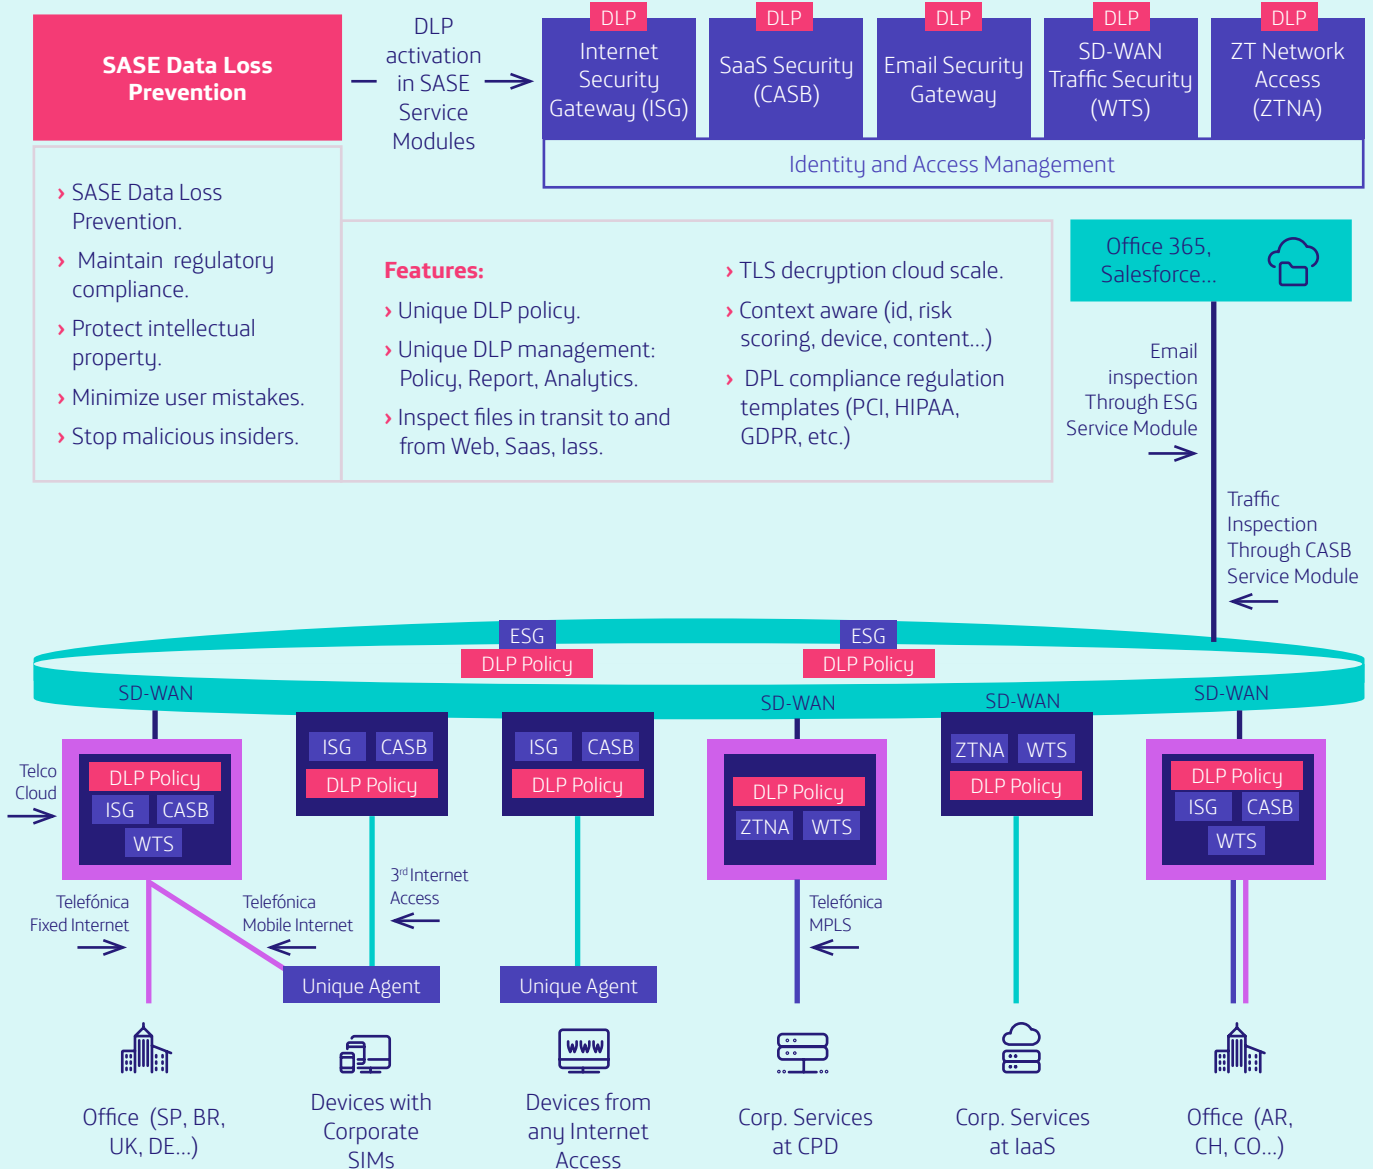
SASE Data Loss Prevention

DLP activation in SASE Service Modules

DLP
Internet Security Gateway (ISG)

DLP
SaaS Security (CASB)

DLP
Email Security Gateway

DLP
SD-WAN Traffic Security (WTS)

DLP
ZT Network Access (ZTNA)

Identity and Access Management

› SASE Data Loss Prevention.
› Maintain regulatory compliance.
› Protect intellectual property.
› Minimize user mistakes.
› Stop malicious insiders.

Features:
› Unique DLP policy.
› Unique DLP management: Policy, Report, Analytics.
› Inspect files in transit to and from Web, Saas, Iass.

› TLS decryption cloud scale.
› Context aware (id, risk scoring, device, content...)
› DPL compliance regulation templates (PCI, HIPAA, GDPR, etc.)

Office 365, Salesforce...

Email inspection Through ESG Service Module

Traffic Inspection Through CASB Service Module

ESG
DLP Policy

ESG
DLP Policy

SD-WAN

SD-WAN

SD-WAN

SD-WAN

Telco Cloud

DLP Policy
ISG CASB
WTS

ISG CASB
DLP Policy

ISG CASB
DLP Policy

DLP Policy
ZTNA WTS

ZTNA WTS
DLP Policy

DLP Policy
ISG CASB
WTS

Telefónica Fixed Internet

Telefónica Mobile Internet

3rd Internet Access

Telefónica MPLS

Unique Agent

Unique Agent

WWW

Office (SP, BR, UK, DE...)

Devices with Corporate SIMs

Devices from any Internet Access

Corp. Services at CPD

Corp. Services at IaaS

Office (AR, CH, CO...)